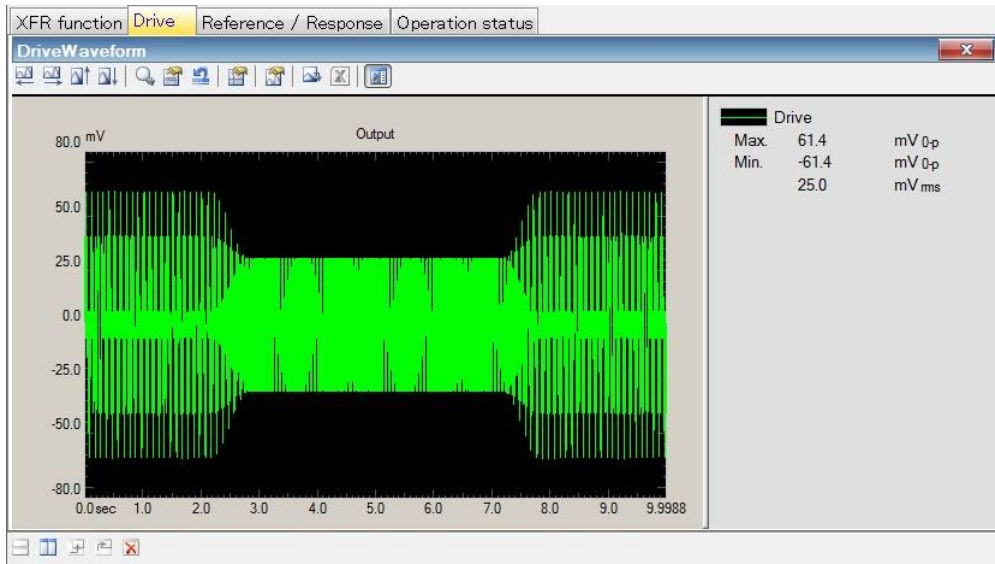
XFR function | Drive | Reference / Response | Operation status

DriveWaveform

80.0 mV

Output

50.0
25.0
0.0
-25.0
-50.0
-80.0

0.0 sec 1.0 2.0 3.0 4.0 5.0 6.0 7.0 8.0 9.0 9.9988

Drive

| | | |
|---|---|---|
| Max. | 61.4 | mV 0-p |
| Min. | -61.4 | mV 0-p |
| | 25.0 | mV rms |